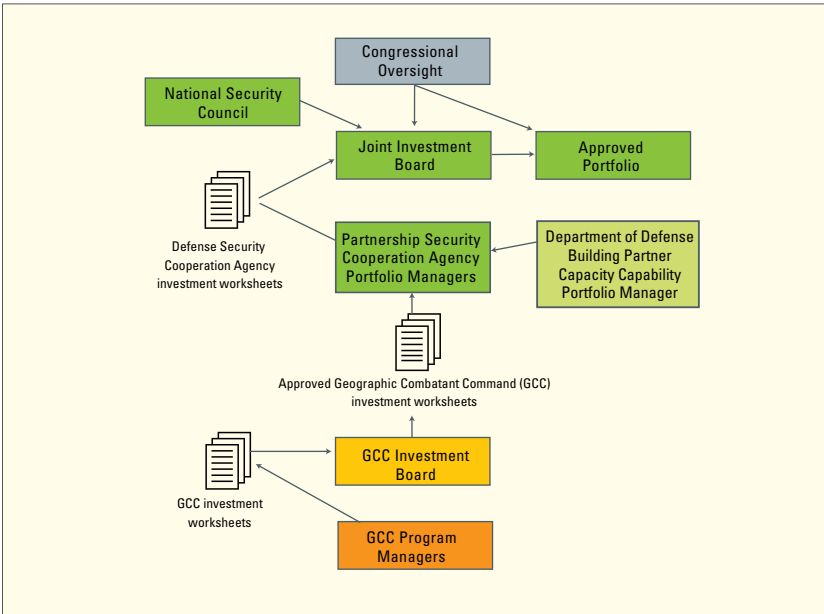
Congressional Oversight

National Security Council

Joint Investment Board

Approved Portfolio

Defense Security Cooperation Agency investment worksheets

Partnership Security Cooperation Agency Portfolio Managers

Department of Defense Building Partner Capacity Capability Portfolio Manager

Approved Geographic Combatant Command (GCC) investment worksheets

GCC investment worksheets

GCC Investment Board

GCC Program Managers